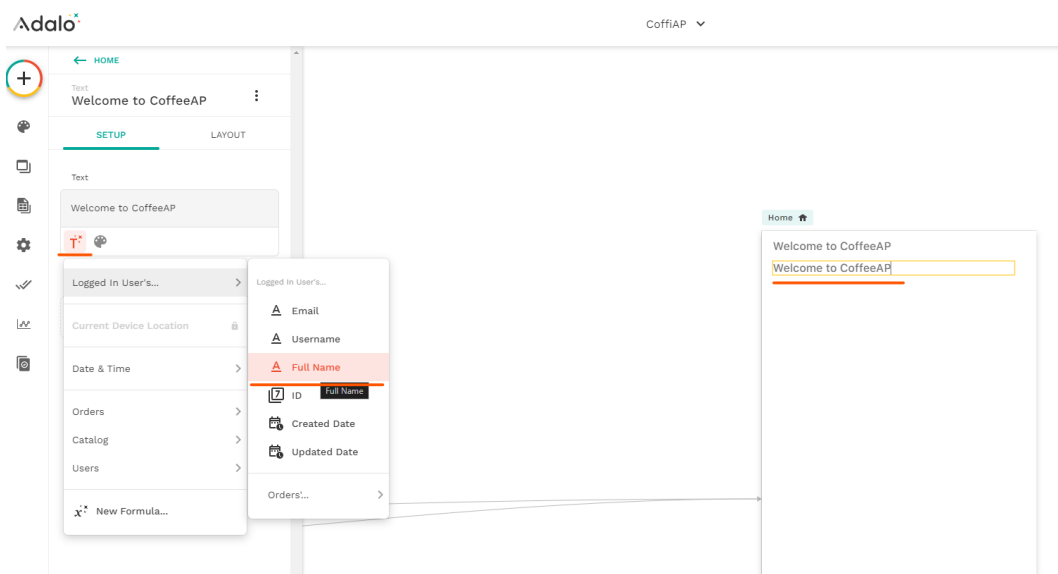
Adalo

CoffiAP

← HOME

Text
Welcome to CoffeeAP

SETUP
LAYOUT

Text

Welcome to CoffeeAP

Logged In User's...
Current Device Location
Date & Time
Orders
Catalog
Users
New Formula...

Logged In User's...
Email
Username
Full Name
Full Name
ID
Created Date
Updated Date
Orders'...

Home

Welcome to CoffeeAP
Welcome to CoffeeAP